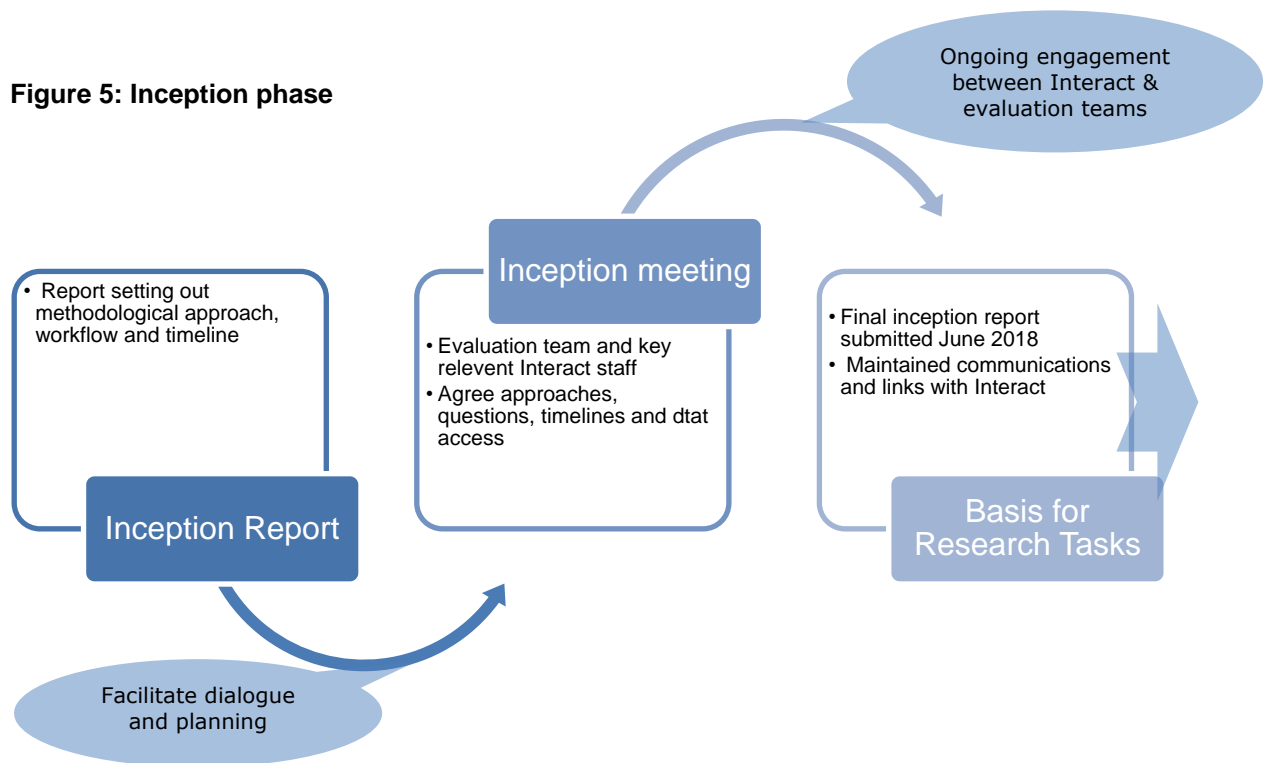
Figure 5: Inception phase

Ongoing engagement between Interact & evaluation teams

• Report setting out methodological approach, workflow and timeline

Inception Report

Inception meeting

• Evaluation team and key relevent Interact staff
• Agree approaches, questions, timelines and dtat access

• Final inception report submitted June 2018
• Maintained communications and links with Interact

Basis for Research Tasks

Facilitate dialogue and planning